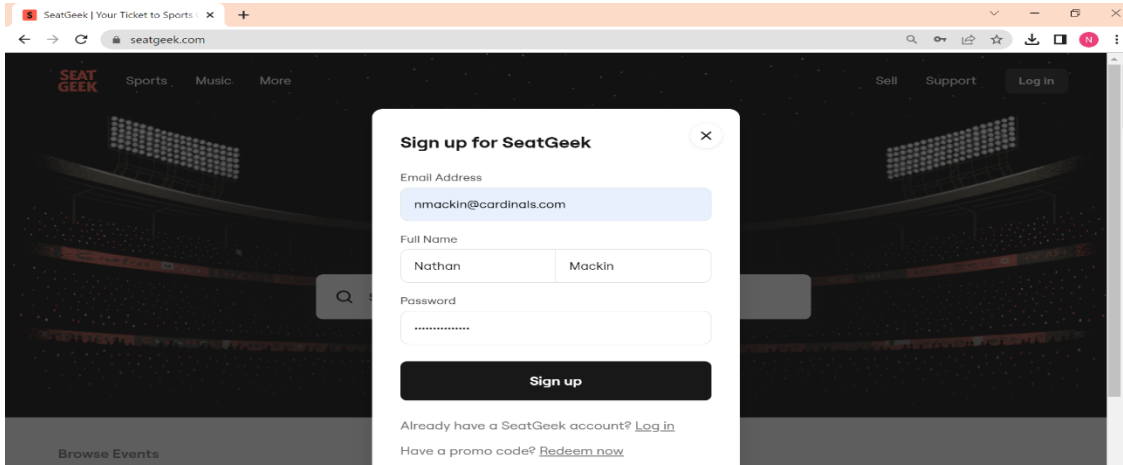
SeatGeek | Your Ticket to Sports
seatgeek.com
N

SEAT GEEK
Sports Music More
Sell Support Log in

Sign up for SeatGeek
Email Address
nmackin@cardinals.com
Full Name
Nathan
Mackin
Password
···············
Sign up
Already have a SeatGeek account? Log in
Have a promo code? Redeem now

Browse Events